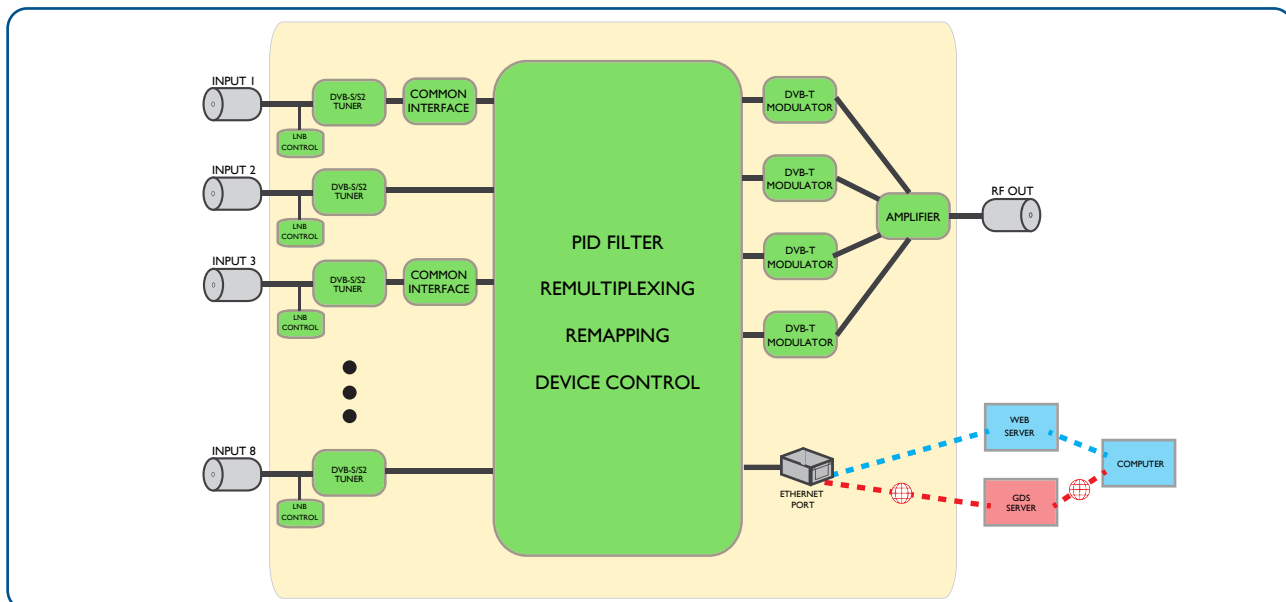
INPUT 1

DVB-S/S2 TUNER

COMMON INTERFACE

LNB CONTROL

INPUT 2

DVB-S/S2 TUNER

LNB CONTROL

INPUT 3

DVB-S/S2 TUNER

COMMON INTERFACE

LNB CONTROL

INPUT 8

DVB-S/S2 TUNER

LNB CONTROL

PID FILTER

REMULTIPLEXING

REMAPPING

DEVICE CONTROL

DVB-T MODULATOR

DVB-T MODULATOR

DVB-T MODULATOR

DVB-T MODULATOR

AMPLIFIER

RF OUT

ETHERNET PORT

WEB SERVER

GDS SERVER

COMPUTER